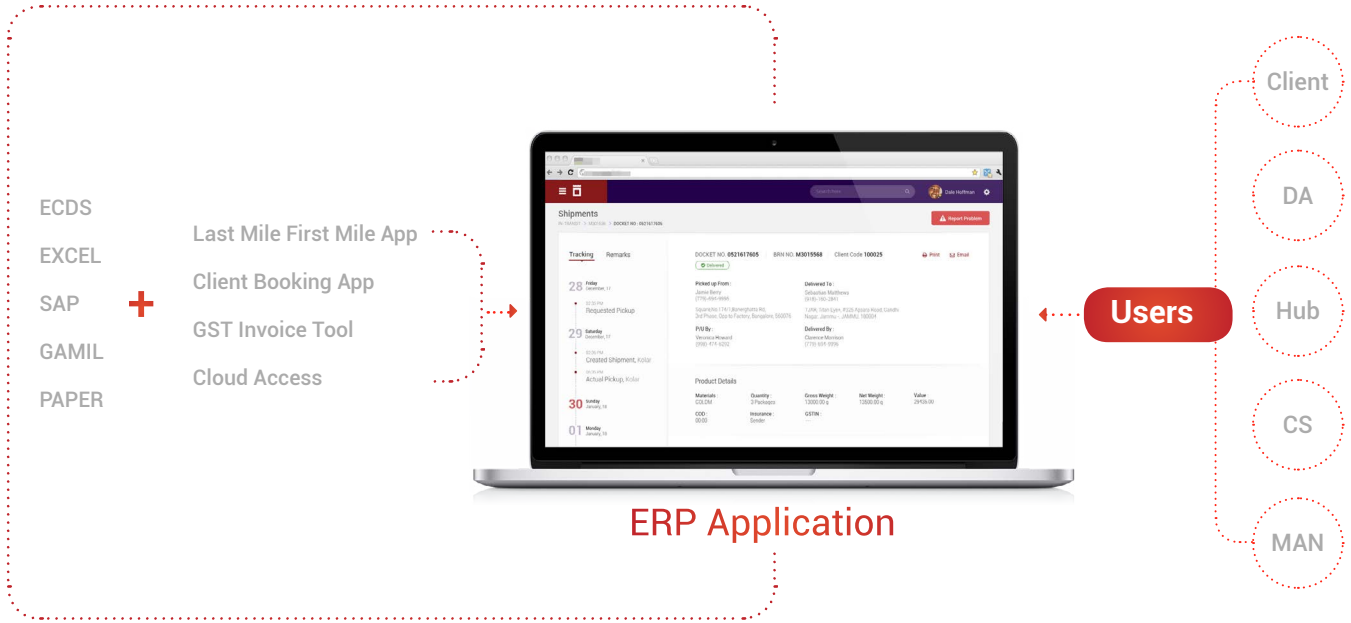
ECDS
EXCEL
SAP
GAMIL
PAPER

+

Last Mile First Mile App
Client Booking App
GST Invoice Tool
Cloud Access

Shipments

Report Problem

Tracking Remarks

DOCKET NO. 0521617605 BRN NO. M3015968 Client Code 100025

Print Email

Delivered

Picked up From :

Delivered To :

P/U By :

Delivered By :

28 Friday

Requested Pickup

29 Saturday

Created Shipment

Actual Pickup

30 Sunday

01 Monday

Product Details

Materials :

Quantity :

Gross Weight :

Net Weight :

Value

COD :

Insurance :

GSTIN :

ERP Application

Users

Client
DA
Hub
CS
MAN